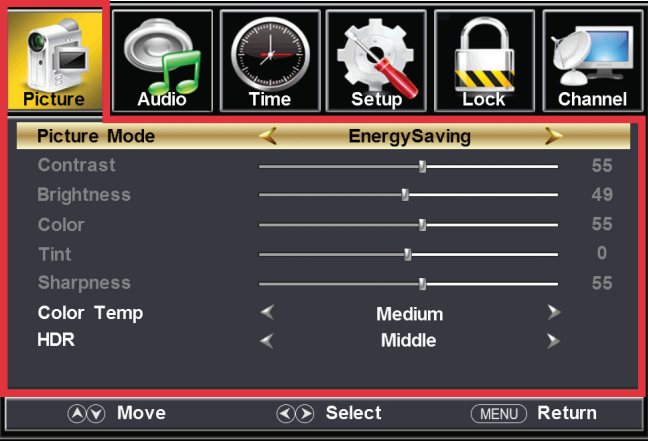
Picture Audio Time Setup Lock Channel

| | | |
|---|---|---|
| Picture Mode | EnergySaving | |
| Contrast | | 55 |
| Brightness | | 49 |
| Color | | 55 |
| Tint | | 0 |
| Sharpness | | 55 |
| Color Temp | Medium | |
| HDR | Middle | |

Move Select MENU Return